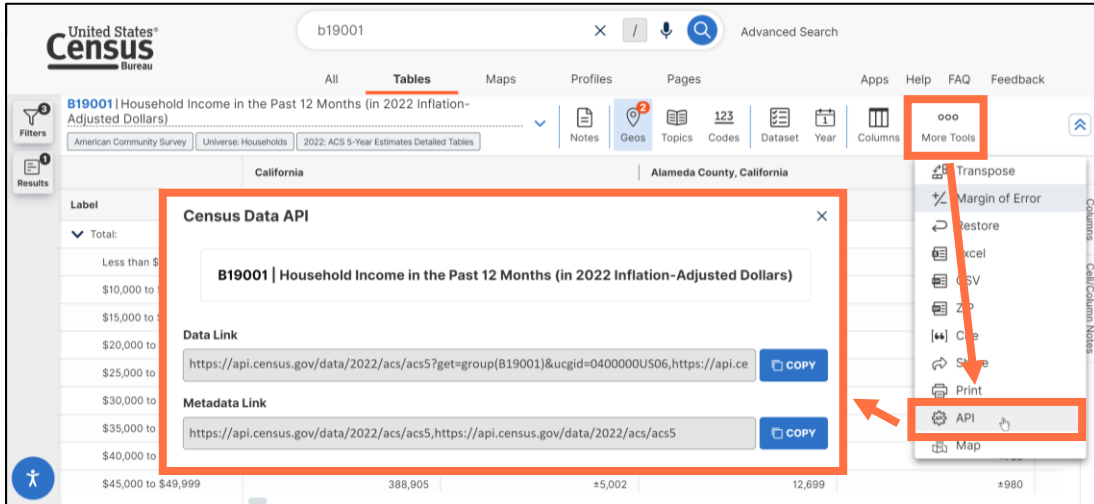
United States® Census Bureau

b19001

Advanced Search

All Tables Maps Profiles Pages Apps Help FAQ Feedback

Filters 3

Results 1

B19001 | Household Income in the Past 12 Months (in 2022 Inflation-Adjusted Dollars)

American Community Survey | Universe: Households | 2022: ACS 5-Year Estimates Detailed Tables

Notes Geos 2 Topics Codes Dataset Year Columns More Tools

California | Alameda County, California

Label

Total:

Less than $

$10,000 to

$15,000 to

$20,000 to

$25,000 to

$30,000 to

$35,000 to

$40,000 to

$45,000 to $49,999 | 388,905 | ±5,002 | 12,699 | ±980

Census Data API

B19001 | Household Income in the Past 12 Months (in 2022 Inflation-Adjusted Dollars)

Data Link

https://api.census.gov/data/2022/acs/acs5?get=group(B19001)&ucgid=0400000US06,https://api.ce

COPY

Metadata Link

https://api.census.gov/data/2022/acs/acs5,https://api.census.gov/data/2022/acs/acs5

COPY

Transpose
Margin of Error
Restore
Excel
CSV
ZIP
Cite
Share
Print
API
Map

Columns
Cell/Column Notes